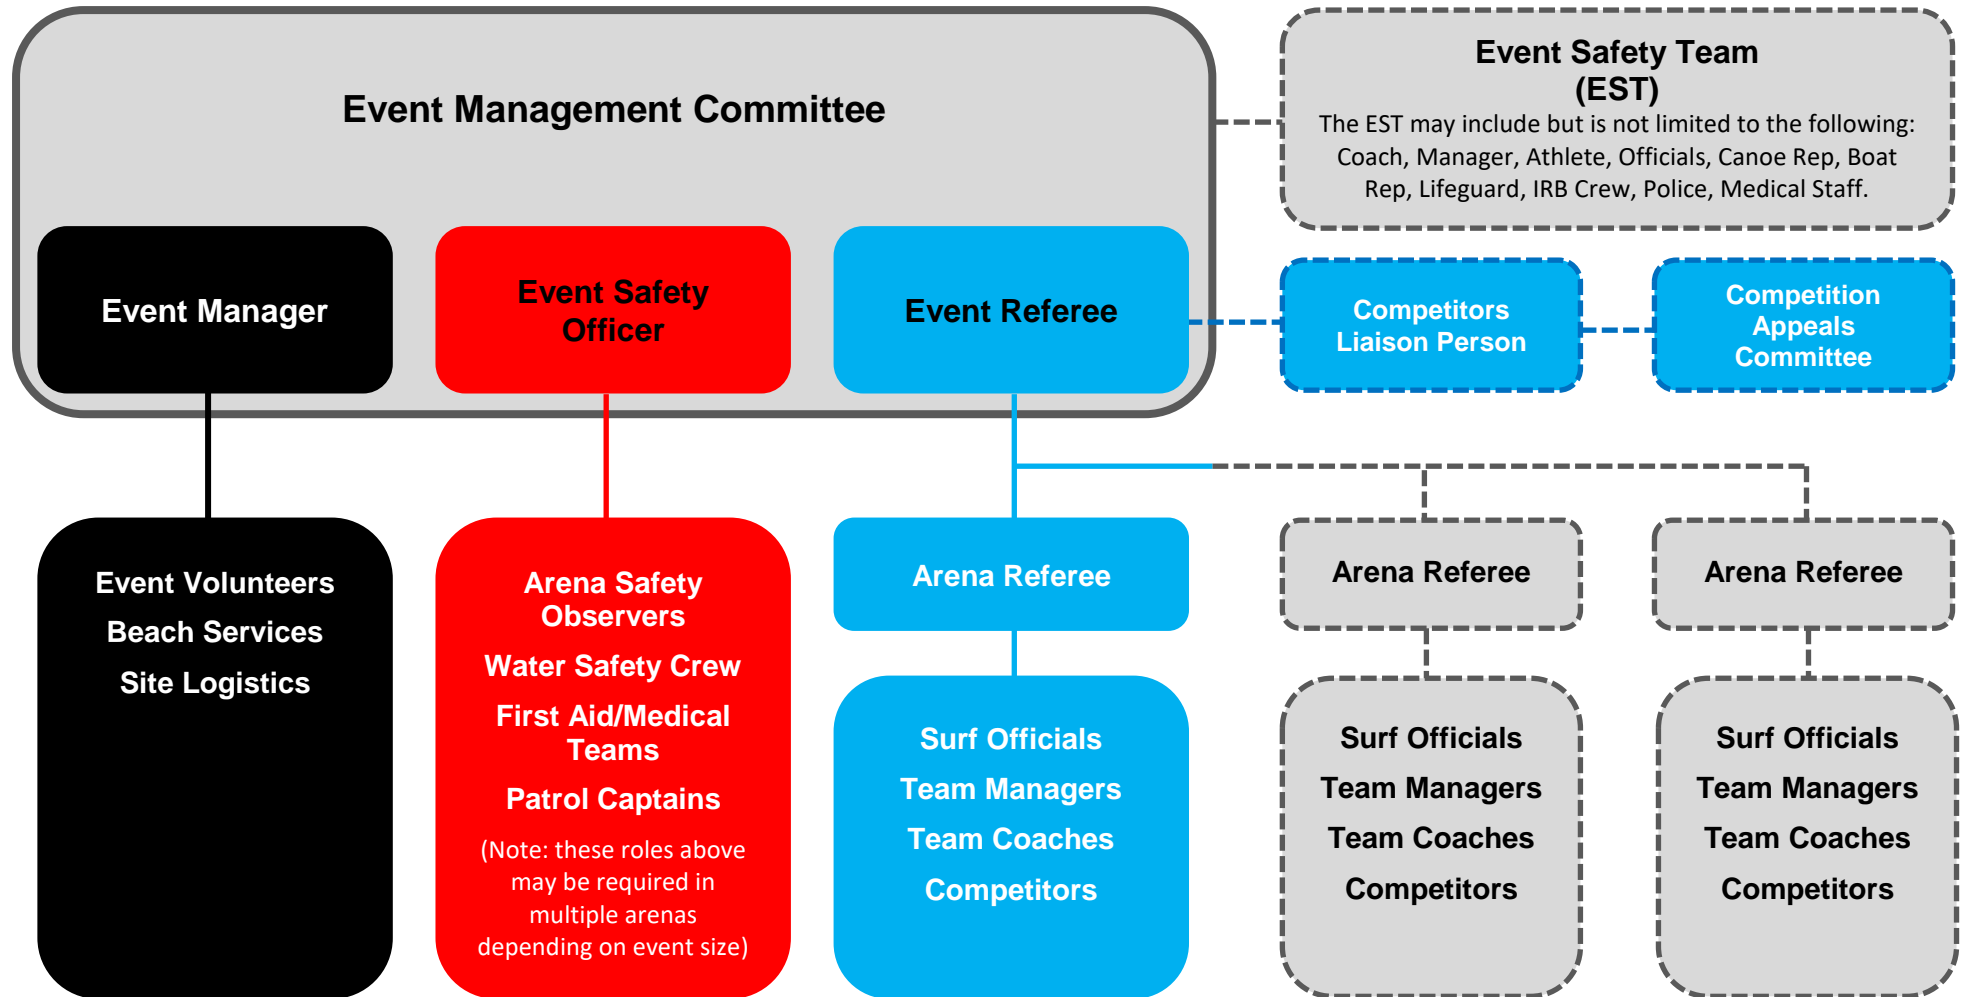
Event Management Committee

Event Safety Team (EST)

The EST may include but is not limited to the following: Coach, Manager, Athlete, Officials, Canoe Rep, Boat Rep, Lifeguard, IRB Crew, Police, Medical Staff.

Event Manager

Event Safety Officer

Event Referee

Competitors Liaison Person

Competition Appeals Committee

Event Volunteers

Beach Services

Site Logistics

Arena Safety Observers

Water Safety Crew

First Aid/Medical Teams

Patrol Captains

(Note: these roles above may be required in multiple arenas depending on event size)

Arena Referee

Surf Officials

Team Managers

Team Coaches

Competitors

Arena Referee

Surf Officials

Team Managers

Team Coaches

Competitors

Arena Referee

Surf Officials

Team Managers

Team Coaches

Competitors